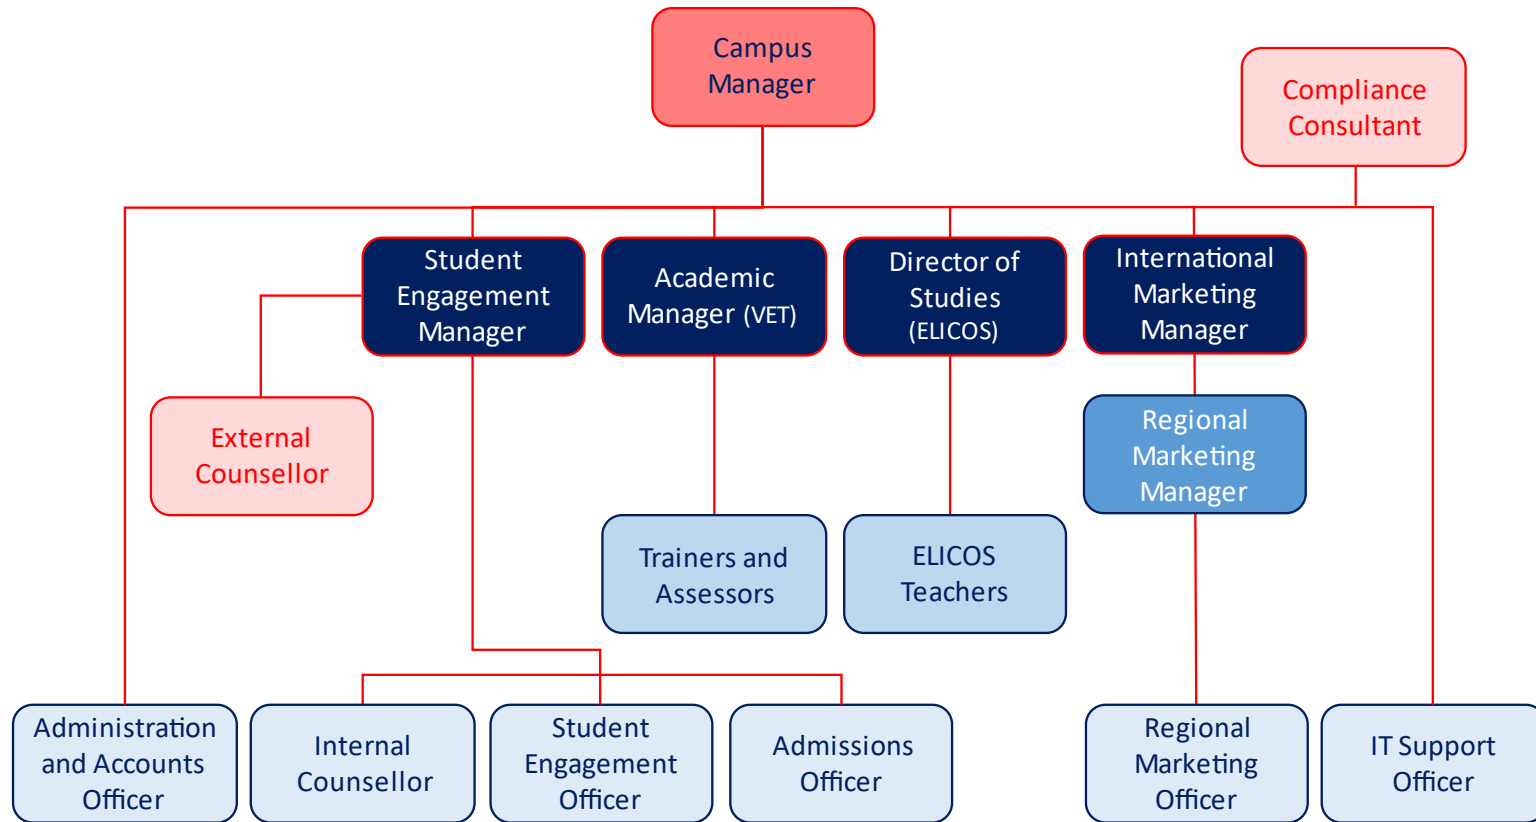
Campus Manager

Compliance Consultant

Student Engagement Manager

Academic Manager (VET)

Director of Studies (ELICOS)

International Marketing Manager

External Counsellor

Regional Marketing Manager

Trainers and Assessors

ELICOS Teachers

Administration and Accounts Officer

Internal Counsellor

Student Engagement Officer

Admissions Officer

Regional Marketing Officer

IT Support Officer